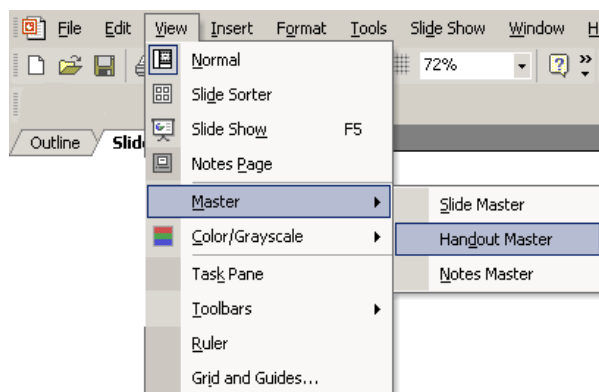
File Edit View Insert Format Tools Slide Show Window H

72%

Outline Slid

Normal
Slide Sorter
Slide Show F5
Notes Page
Master
Color/Grayscale
Task Pane
Toolbars
Ruler
Grid and Guides...

Slide Master
Handout Master
Notes Master